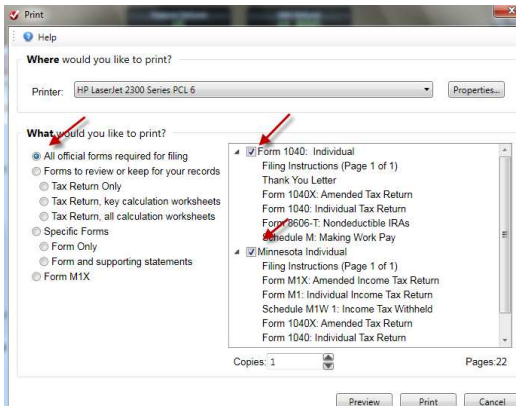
Print

Help

Where would you like to print?

Printer: HP LaserJet 2300 Series PCL 6

Properties...

What would you like to print?

All official forms required for filing

Forms to review or keep for your records

Tax Return Only

Tax Return, key calculation worksheets

Tax Return, all calculation worksheets

Specific Forms

Form Only

Form and supporting statements

Form M1X

Form 1040: Individual

Filing Instructions (Page 1 of 1)

Thank You Letter

Form 1040X: Amended Tax Return

Form 1040: Individual Tax Return

Form 8606-T: Nondeductible IRAs

Schedule M: Making Work Pay

Minnesota Individual

Filing Instructions (Page 1 of 1)

Form M1X: Amended Income Tax Return

Form M1: Individual Income Tax Return

Schedule M1W 1: Income Tax Withheld

Form 1040X: Amended Tax Return

Form 1040: Individual Tax Return

Copies: 1

Pages:22

Preview

Print

Cancel